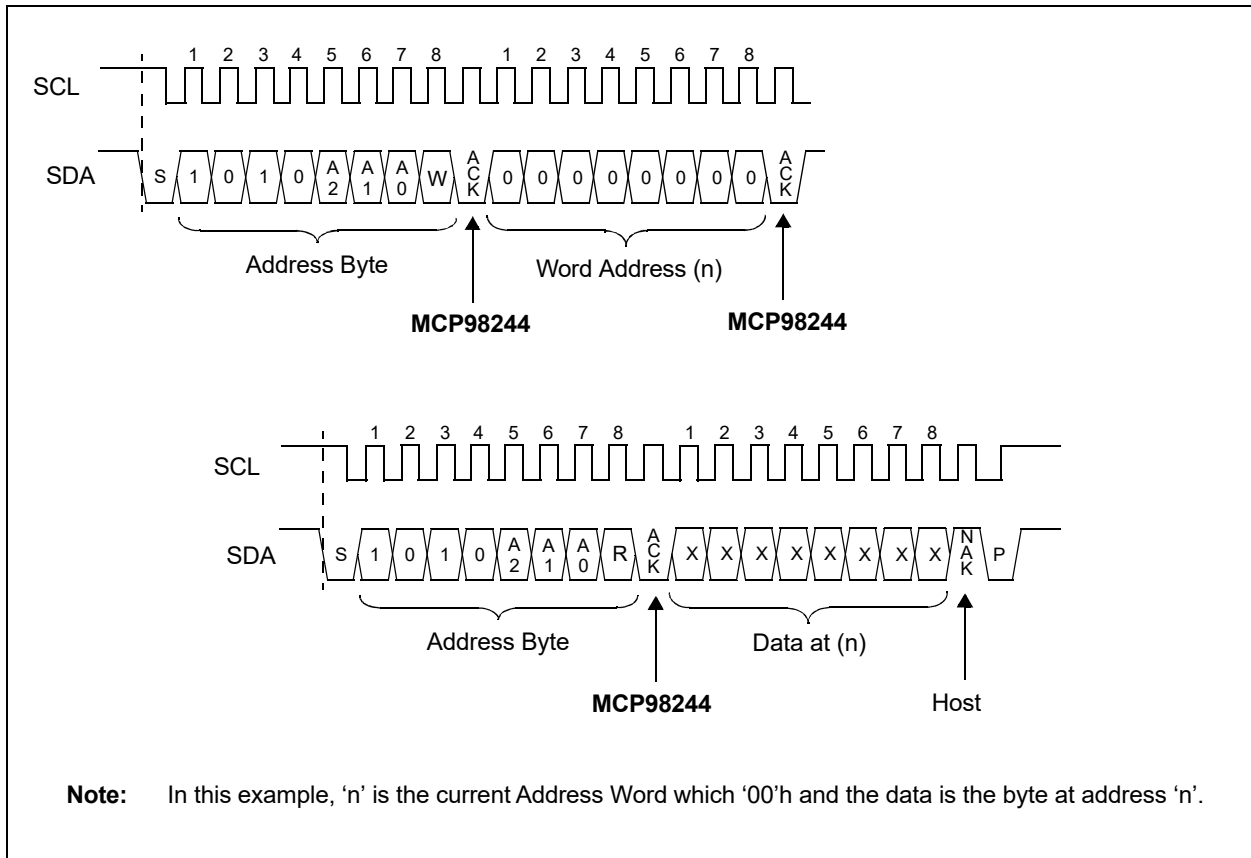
1 2 3 4 5 6 7 8 1 2 3 4 5 6 7 8

SCL

SDA S 1 0 1 0 A 2 A 1 A 0 W A C K 0 0 0 0 0 0 0 0 A C K

Address Byte

Word Address (n)

MCP98244

MCP98244

1 2 3 4 5 6 7 8 1 2 3 4 5 6 7 8

SCL

SDA S 1 0 1 0 A 2 A 1 A 0 R A C K X X X X X X X X N A K P

Address Byte

Data at (n)

MCP98244

Host

**Note:** In this example, 'n' is the current Address Word which '00'h and the data is the byte at address 'n'.